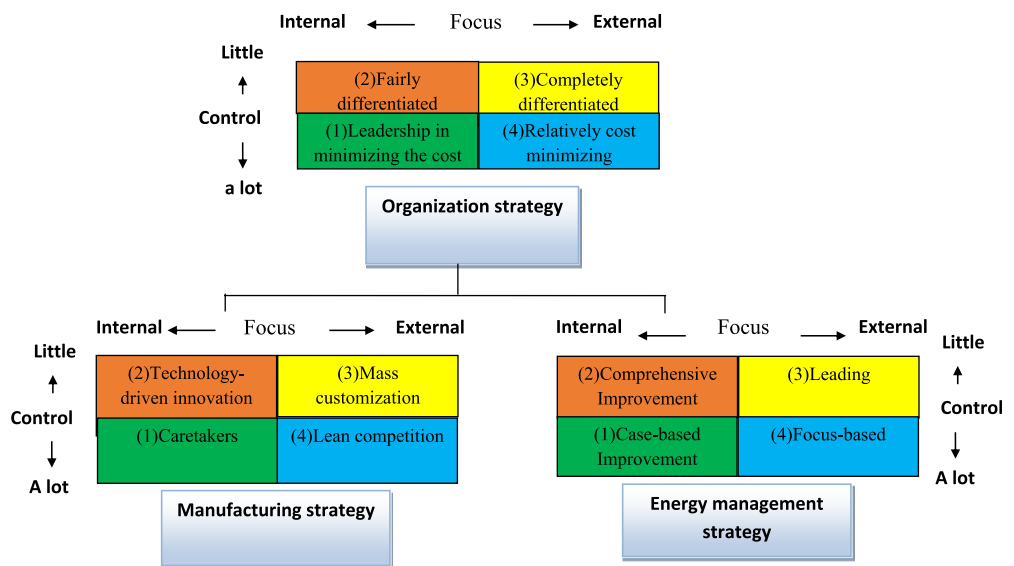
Internal Focus External

Little

Control

a lot

(2)Fairly differentiated

(3)Completely differentiated

(1)Leadership in minimizing the cost

(4)Relatively cost minimizing

Organization strategy

Internal Focus External

Little

Control

A lot

(2)Technology-driven innovation

(3)Mass customization

(1)Caretakers

(4)Lean competition

Manufacturing strategy

Internal Focus External

Little

Control

A lot

(2)Comprehensive Improvement

(3)Leading

(1)Case-based Improvement

(4)Focus-based

Energy management strategy